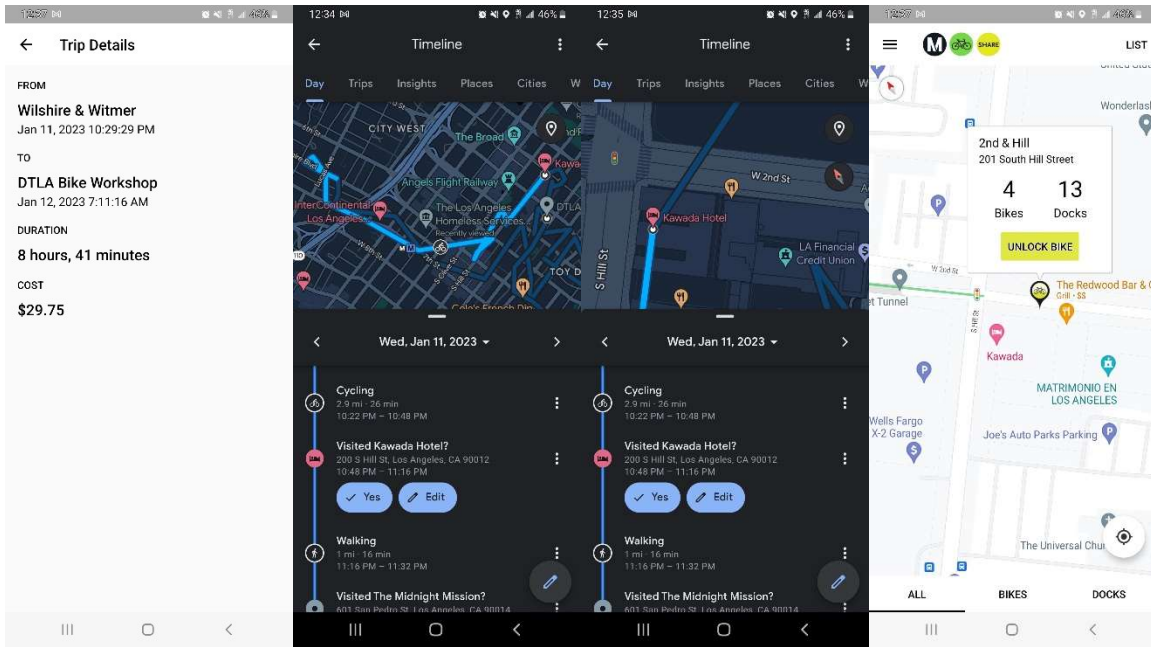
12:37 46%

Trip Details

FROM

Wilshire & Witmer
Jan 11, 2023 10:29:29 PM

TO

DTLA Bike Workshop
Jan 12, 2023 7:11:16 AM

DURATION

8 hours, 41 minutes

COST

$29.75

12:34 46%

Timeline

Day Trips Insights Places Cities W

CITY WEST The Broad Kawa Angels Flight Railway InterContinental Los Angeles The Los Angeles Homeless Services Recently viewed DTLA TOY D Cole's French Dip

Wed, Jan 11, 2023

Cycling
2.9 mi · 26 min
10:22 PM – 10:48 PM

Visited Kawada Hotel?
200 S Hill St, Los Angeles, CA 90012
10:48 PM – 11:16 PM

Yes Edit

Walking
1 mi · 16 min
11:16 PM – 11:32 PM

Visited The Midnight Mission?
601 San Pedro St, Los Angeles, CA 90014

12:35 46%

Timeline

Day Trips Insights Places Cities W

W 2nd St Kawada Hotel S Hill St LA Financial Credit Union

Wed, Jan 11, 2023

Cycling
2.9 mi · 26 min
10:22 PM – 10:48 PM

Visited Kawada Hotel?
200 S Hill St, Los Angeles, CA 90012
10:48 PM – 11:16 PM

Yes Edit

Walking
1 mi · 16 min
11:16 PM – 11:32 PM

Visited The Midnight Mission?
601 San Pedro St, Los Angeles, CA 90014

12:37 46%

M SHARE LIST

United Stat Wonderlas

2nd & Hill
201 South Hill Street

4 Bikes 13 Docks

UNLOCK BIKE

W 2nd St t Tunnel S Hill St The Redwood Bar & Grill · $$ Kawada MATRIMONIO EN LOS ANGELES Wells Fargo X-2 Garage Joe's Auto Parks Parking The Universal Chu

ALL BIKES DOCKS